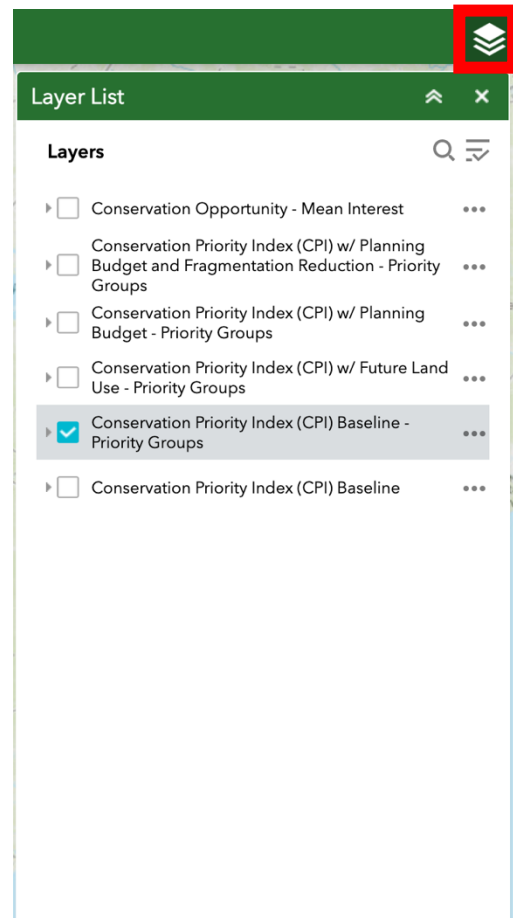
Layer List

Layers

Conservation Opportunity - Mean Interest

Conservation Priority Index (CPI) w/ Planning Budget and Fragmentation Reduction - Priority Groups

Conservation Priority Index (CPI) w/ Planning Budget - Priority Groups

Conservation Priority Index (CPI) w/ Future Land Use - Priority Groups

Conservation Priority Index (CPI) Baseline - Priority Groups

Conservation Priority Index (CPI) Baseline